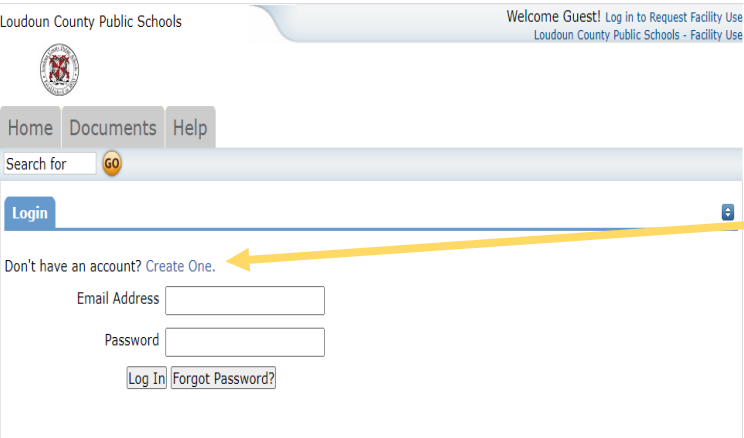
Loudoun County Public Schools

Welcome Guest! Log in to Request Facility Use
Loudoun County Public Schools - Facility Use

Home Documents Help

Search for GO

Login

Don't have an account? Create One.

Email Address

Password

Log In Forgot Password?